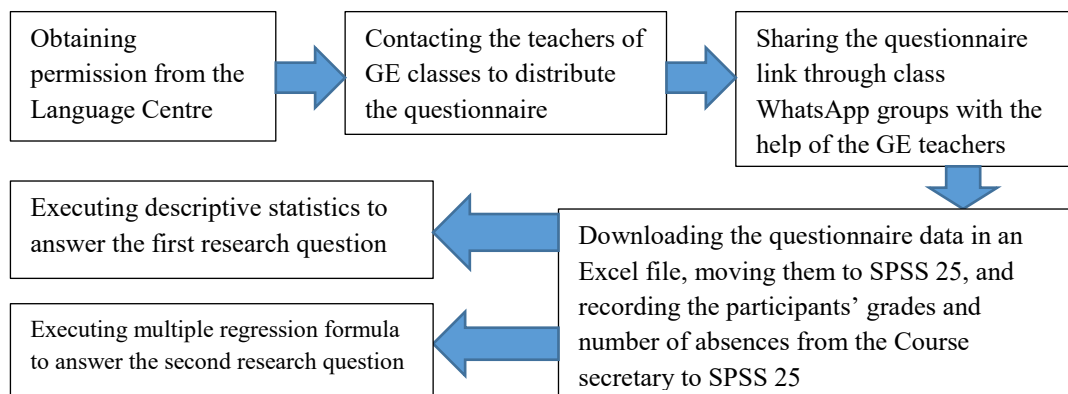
Obtaining permission from the Language Centre

Contacting the teachers of GE classes to distribute the questionnaire

Sharing the questionnaire link through class WhatsApp groups with the help of the GE teachers

Downloading the questionnaire data in an Excel file, moving them to SPSS 25, and recording the participants' grades and number of absences from the Course secretary to SPSS 25

Executing descriptive statistics to answer the first research question

Executing multiple regression formula to answer the second research question